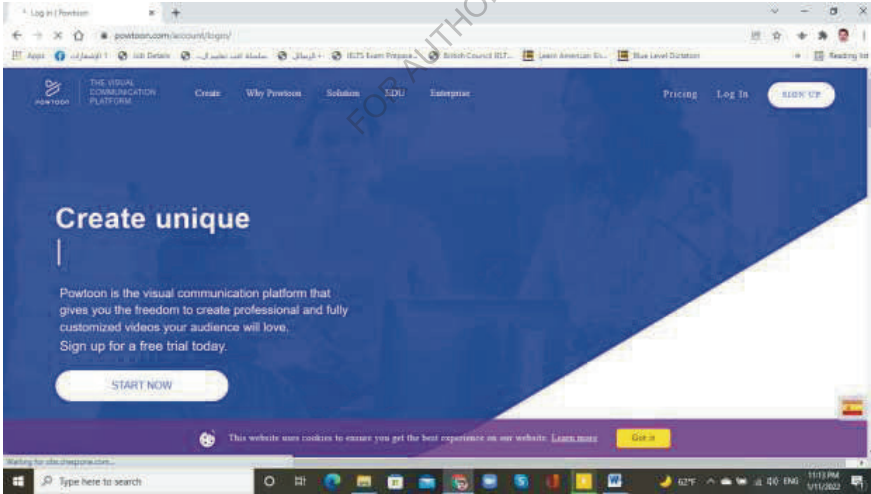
Log in | Powtoon
powtoon.com/account/login/
Apps | الإشعارات | Job Details | سلسلة تعليم... | الرسائل | IELTS Exam Prepara... | British Council IELT... | Learn American En... | Blue Level Dictation | Reading list

FOR AUTHO

POWTOON THE VISUAL COMMUNICATION PLATFORM
Create Why Powtoon Solution EDU Enterprise
Pricing Log In SIGN UP

Create unique
|

Powtoon is the visual communication platform that gives you the freedom to create professional and fully customized videos your audience will love.
Sign up for a free trial today.

START NOW

This website uses cookies to ensure you get the best experience on our website. Learn more
Got it

Waiting for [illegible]

Type here to search
62°F ENG 11:13 PM 1/11/2022